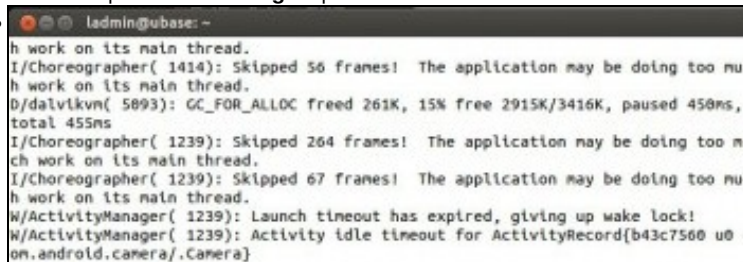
ladmin@ubase: ~

h work on its main thread.
I/Choreographer( 1414): Skipped 56 frames!  The application may be doing too mu
h work on its main thread.
D/dalvikvm( 5893): GC_FOR_ALLOC freed 261K, 15% free 2915K/3416K, paused 450ms, total 455ms
I/Choreographer( 1239): Skipped 264 frames!  The application may be doing too m
ch work on its main thread.
I/Choreographer( 1239): Skipped 67 frames!  The application may be doing too mu
h work on its main thread.
W/ActivityManager( 1239): Launch timeout has expired, giving up wake lock!
W/ActivityManager( 1239): Activity idle timeout for ActivityRecord{b43c7560 u0
om.android.camera/.Camera}